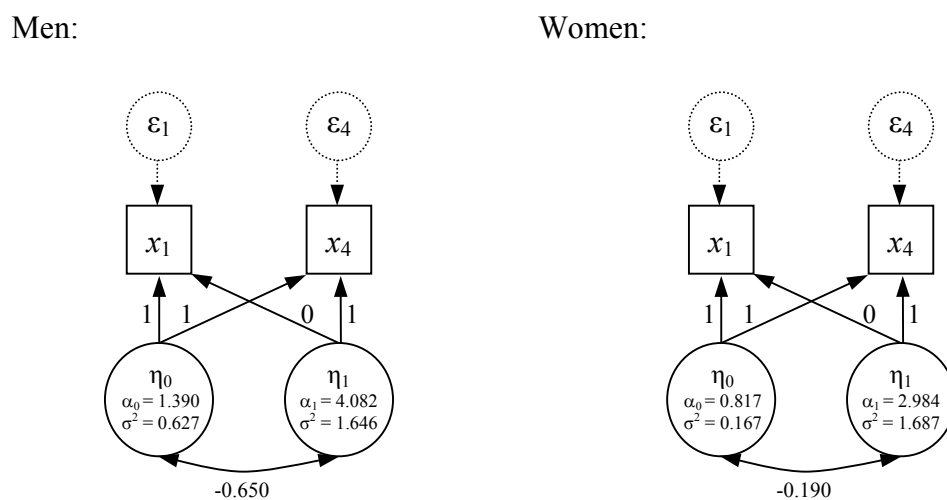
Men:

$\varepsilon_1$

$\varepsilon_4$

$x_1$

$x_4$

1 1 0 1

$\eta_0$
$\alpha_0 = 1.390$
$\sigma^2 = 0.627$

$\eta_1$
$\alpha_1 = 4.082$
$\sigma^2 = 1.646$

-0.650

Women:

$\varepsilon_1$

$\varepsilon_4$

$x_1$

$x_4$

1 1 0 1

$\eta_0$
$\alpha_0 = 0.817$
$\sigma^2 = 0.167$

$\eta_1$
$\alpha_1 = 2.984$
$\sigma^2 = 1.687$

-0.190